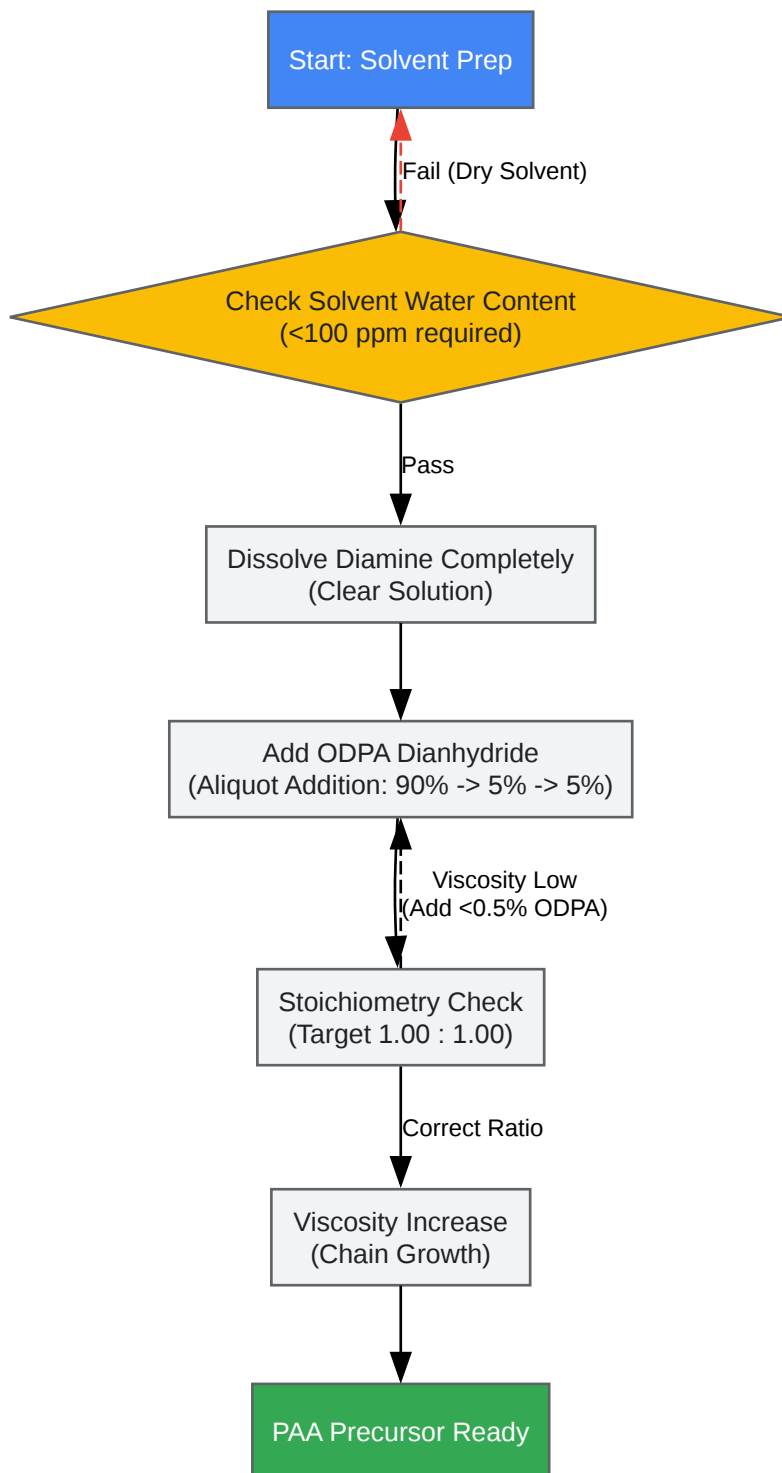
Start: Solvent Prep

Fail (Dry Solvent)

Check Solvent Water Content
(<100 ppm required)

Pass

Dissolve Diamine Completely
(Clear Solution)

Add ODPA Dianhydride
(Aliquot Addition: 90% -> 5% -> 5%)

Viscosity Low
(Add <0.5% ODPA)

Stoichiometry Check
(Target 1.00 : 1.00)

Correct Ratio

Viscosity Increase
(Chain Growth)

PAA Precursor Ready